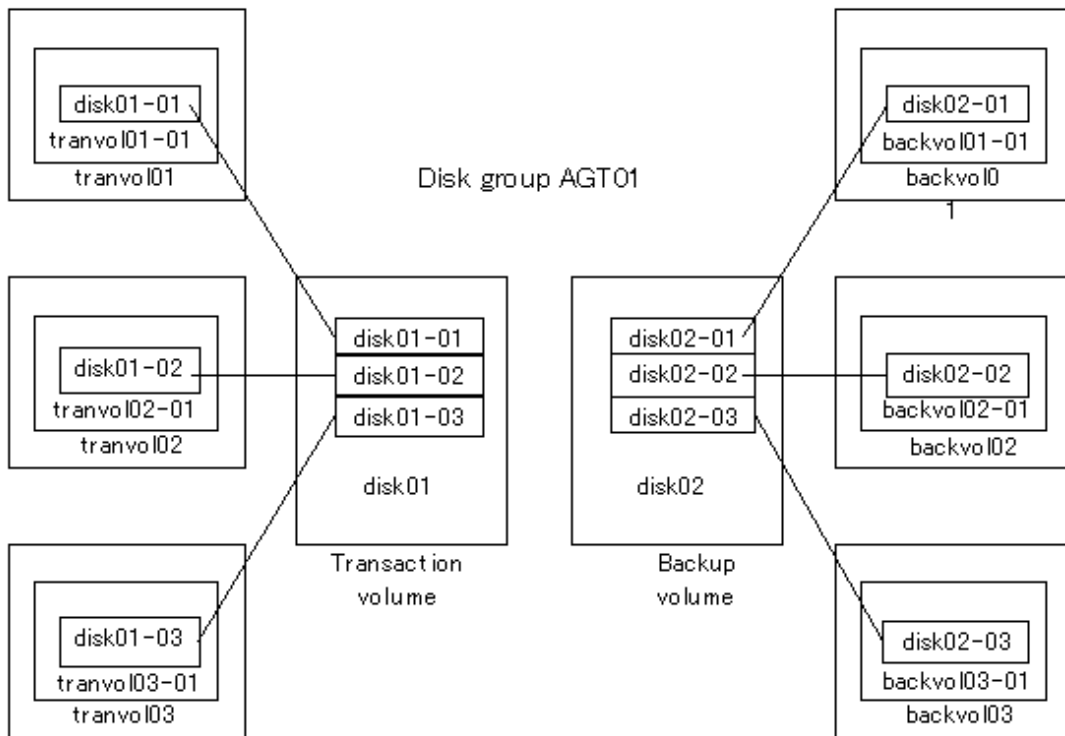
disk01-01
tranvol01-01
tranvol01

Disk group AGT01

disk02-01
backvol01-01
backvol0
1

disk01-02
tranvol02-01
tranvol02

disk01-01
disk01-02
disk01-03
disk01
Transaction volume

disk02-01
disk02-02
disk02-03
disk02
Backup volume

disk02-02
backvol02-01
backvol02

disk01-03
tranvol03-01
tranvol03

disk02-03
backvol03-01
backvol03